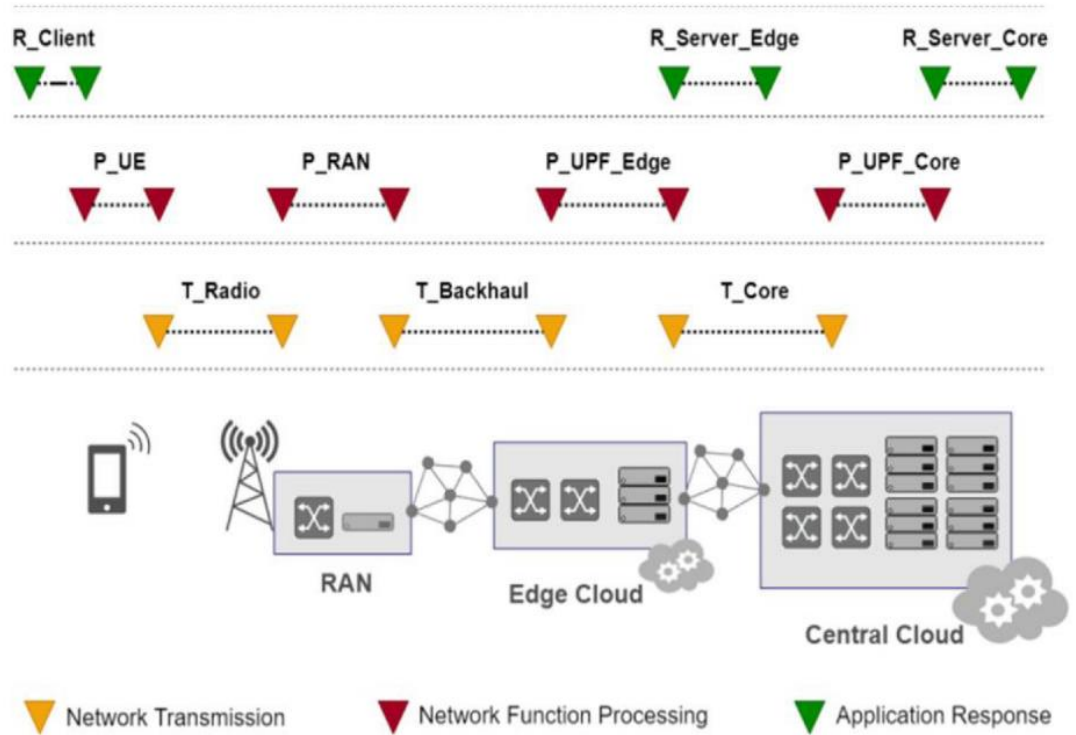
R_Client

R_Server_Edge

R_Server_Core

P_UE

P_RAN

P_UPF_Edge

P_UPF_Core

T_Radio

T_Backhaul

T_Core

RAN

Edge Cloud

Central Cloud

Network Transmission

Network Function Processing

Application Response